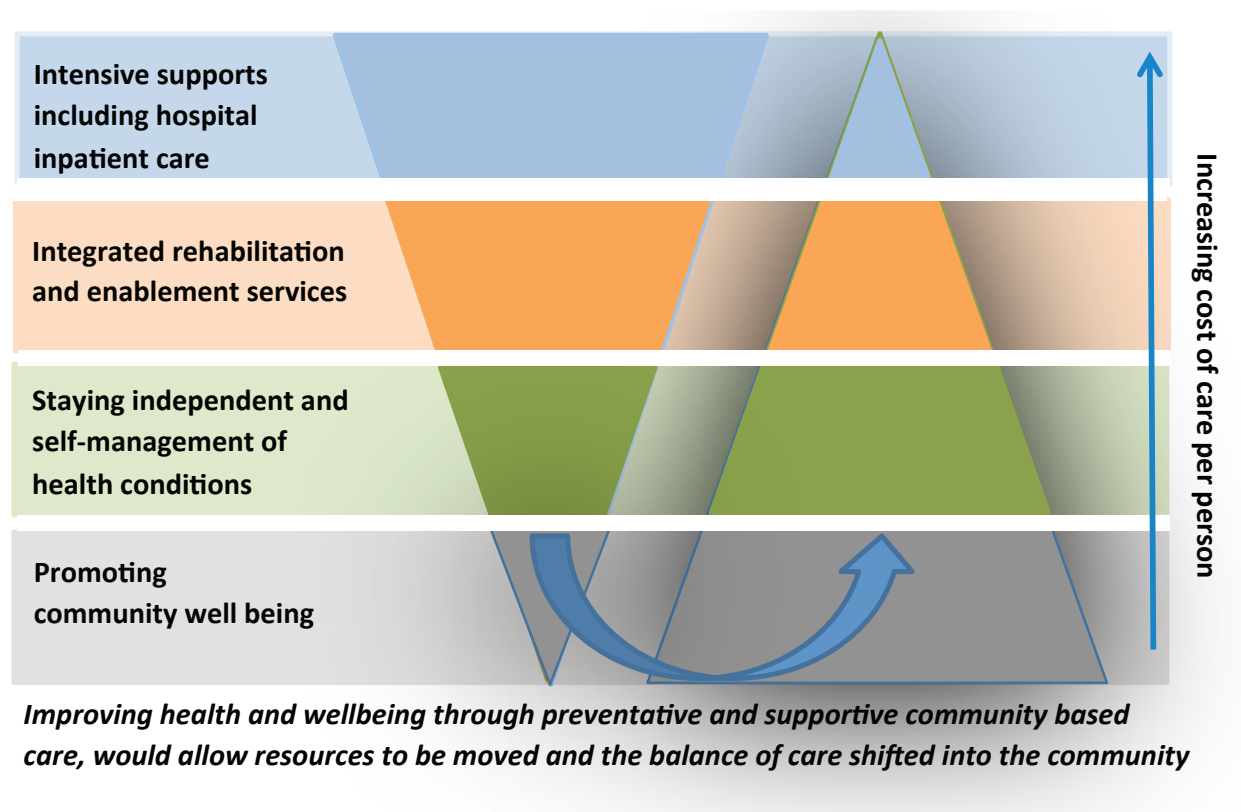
Intensive supports including hospital inpatient care

Integrated rehabilitation and enablement services

Staying independent and self-management of health conditions

Promoting community well being

Increasing cost of care per person

*Improving health and wellbeing through preventative and supportive community based care, would allow resources to be moved and the balance of care shifted into the community*